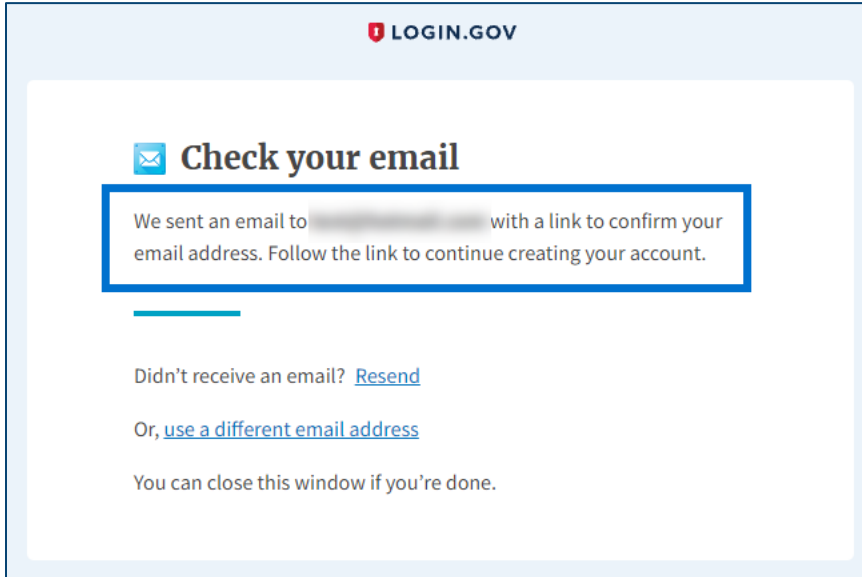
LOGIN.GOV

Check your email

We sent an email to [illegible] with a link to confirm your email address. Follow the link to continue creating your account.

Didn’t receive an email? Resend

Or, use a different email address

You can close this window if you’re done.